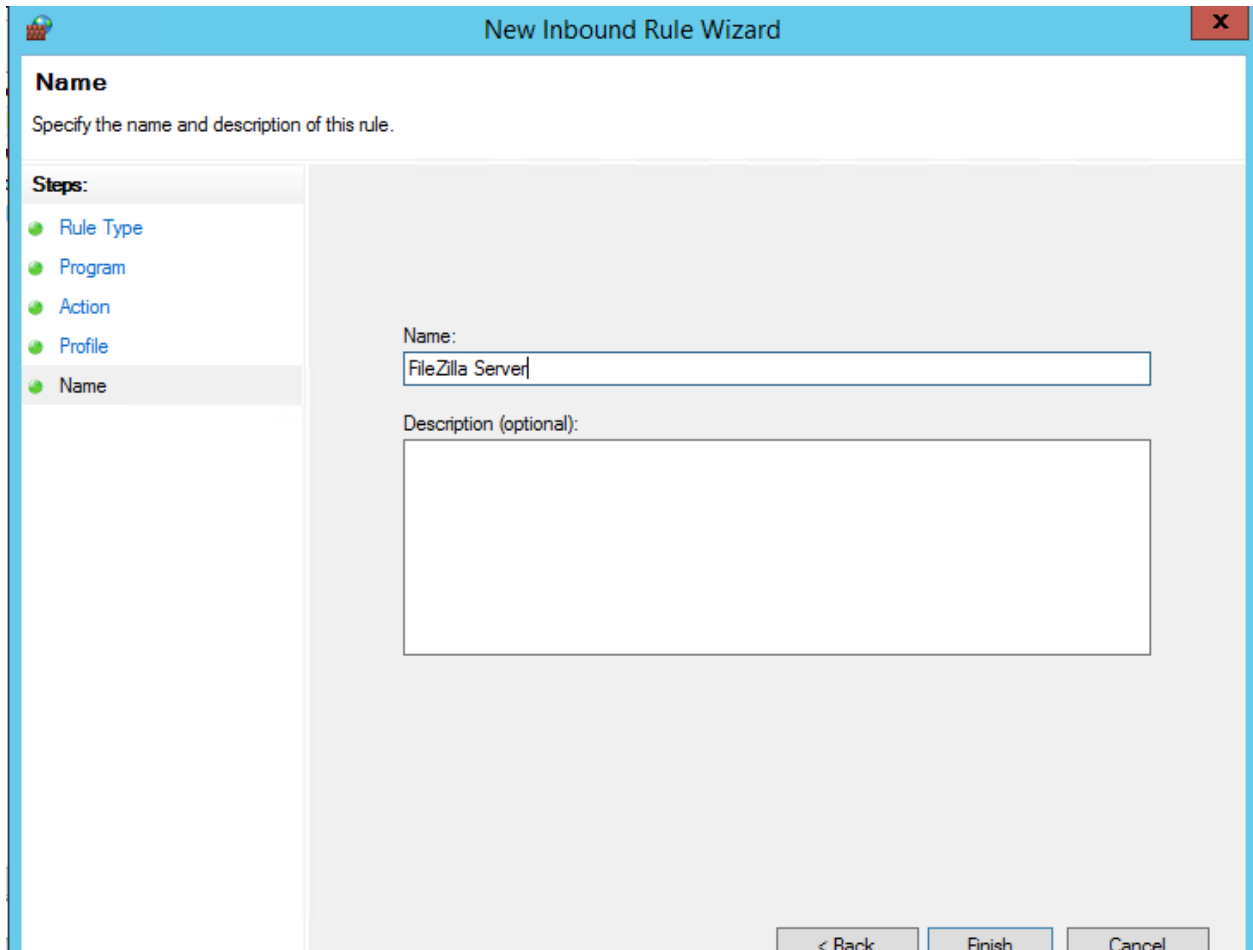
New Inbound Rule Wizard

x

Name

Specify the name and description of this rule.

Steps:

Rule Type

Program

Action

Profile

Name

Name:

FileZilla Server

Description (optional):

< Back

Finish

Cancel